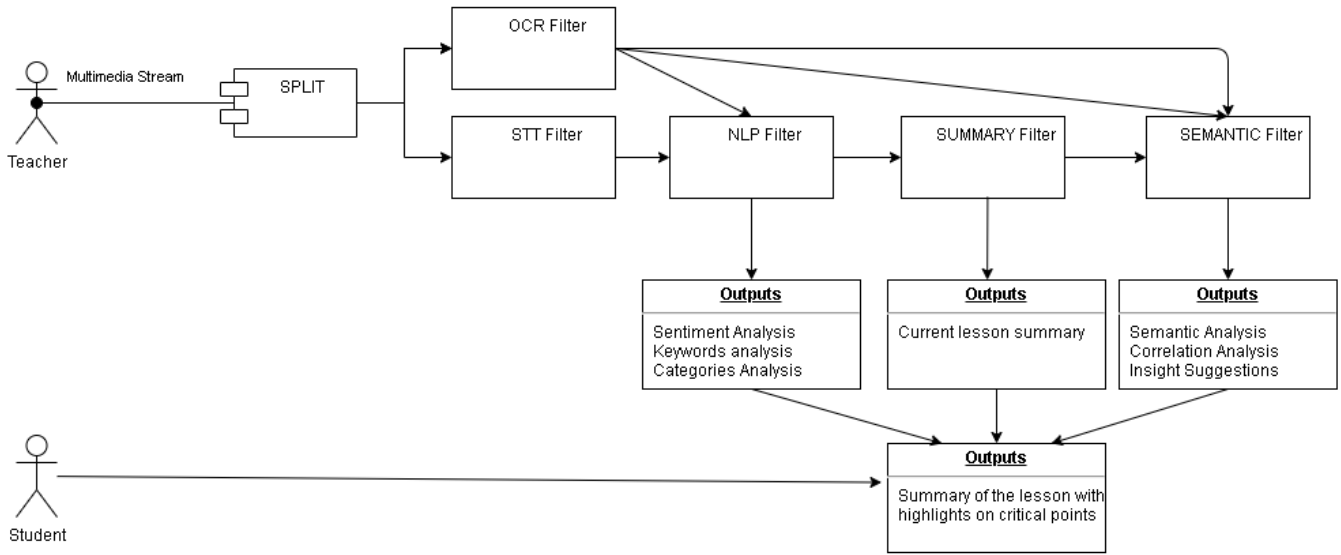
Multimedia Stream

Teacher

SPLIT

OCR Filter

STT Filter

NLP Filter

SUMMARY Filter

SEMANTIC Filter

Outputs

Sentiment Analysis
Keywords analysis
Categories Analysis

Outputs

Current lesson summary

Outputs

Semantic Analysis
Correlation Analysis
Insight Suggestions

Student

Outputs

Summary of the lesson with highlights on critical points